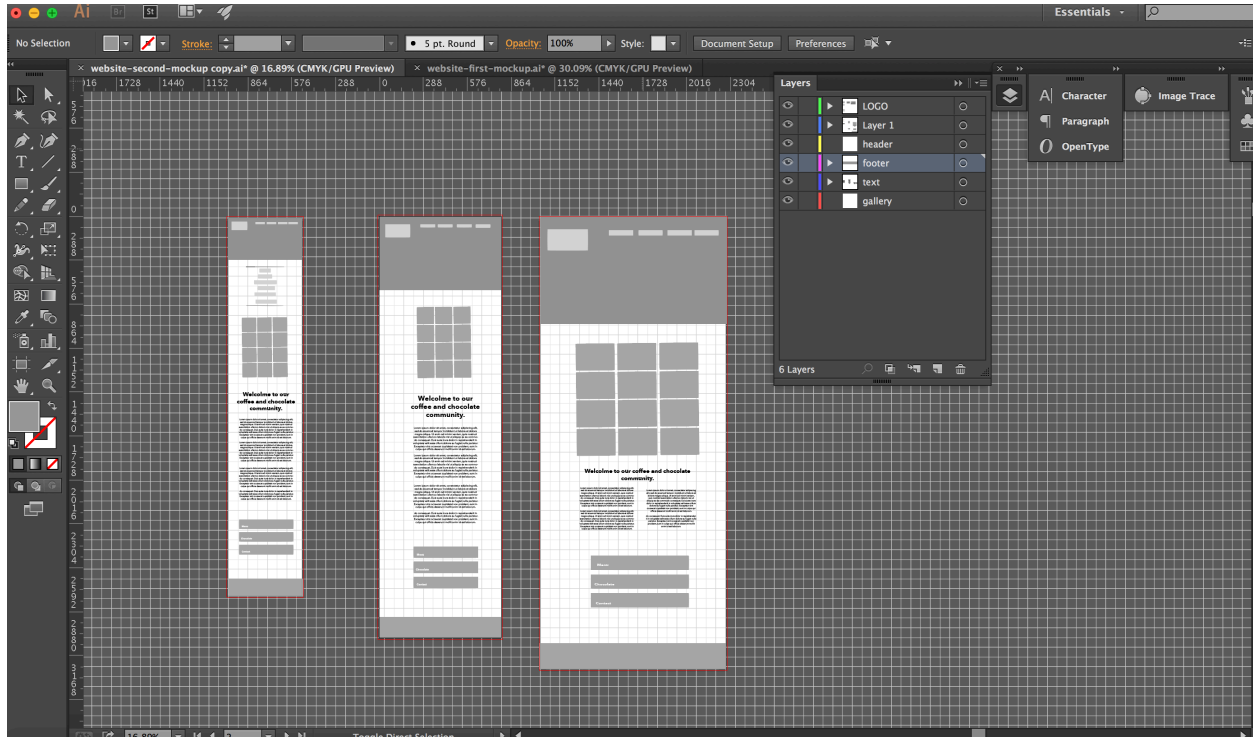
Ai Br St

Essentials

No Selection Stroke: 5 pt. Round Opacity: 100% Style: Document Setup Preferences

website-second-mockup copy.ai* @ 16.89% (CMYK/GPU Preview)
website-first-mockup.ai* @ 30.09% (CMYK/GPU Preview)

16 1728 1440 1152 864 576 288 0 288 576 864 1152 1440 1728 2016 2304

Layers
LOGO
Layer 1
header
footer
text
gallery
6 Layers

Character
Paragraph
OpenType
Image Trace

Welcome to our coffee and chocolate community.

Welcome to our coffee and chocolate community.

Welcome to our coffee and chocolate community.

16.89% Toggle Direct Selection